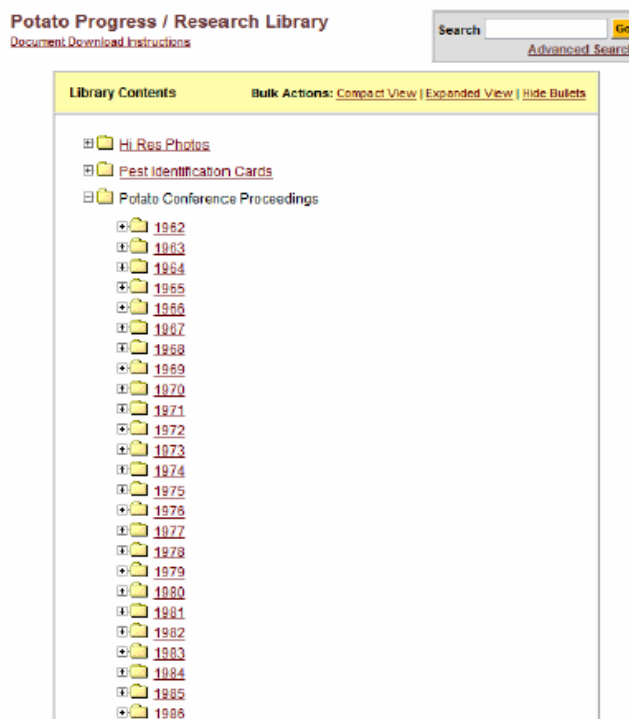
Potato Progress / Research Library
Document Download Instructions

Search Go
Advanced Searc

Library Contents
Bulk Actions: Compact View | Expanded View | Hide Bullets

Hi Res Photos
Pest Identification Cards
Potato Conference Proceedings
1962
1963
1964
1965
1966
1967
1968
1969
1970
1971
1972
1973
1974
1975
1976
1977
1978
1979
1980
1981
1982
1983
1984
1985
1986